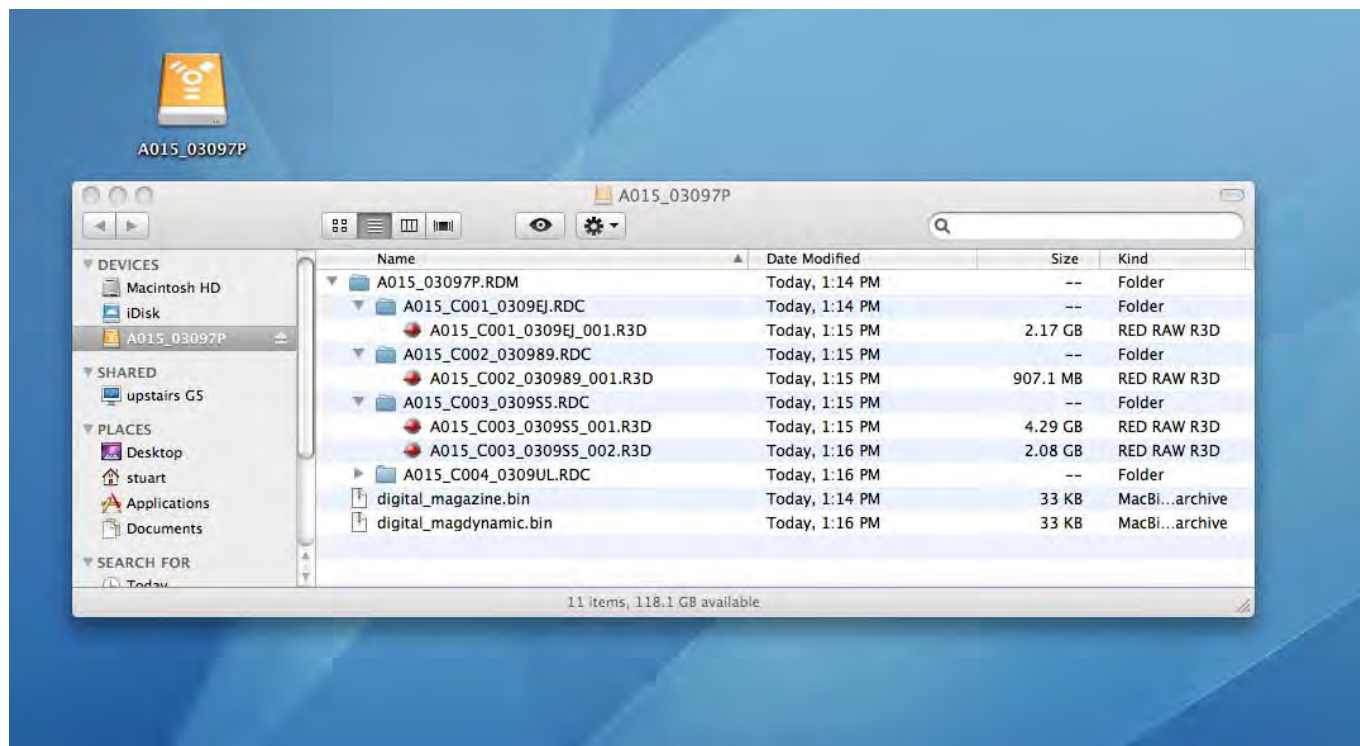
A015_03097P

A015_03097P

DEVICES
Macintosh HD
iDisk
A015_03097P

SHARED
upstairs G5

PLACES
Desktop
stuart
Applications
Documents

SEARCH FOR
Today

| Name | Date Modified | Size | Kind |
|---|---|---|---|
| A015_03097P.RDM | Today, 1:14 PM | -- | Folder |
| A015_C001_0309EJ.RDC | Today, 1:14 PM | -- | Folder |
| A015_C001_0309EJ_001.R3D | Today, 1:15 PM | 2.17 GB | RED RAW R3D |
| A015_C002_030989.RDC | Today, 1:15 PM | -- | Folder |
| A015_C002_030989_001.R3D | Today, 1:15 PM | 907.1 MB | RED RAW R3D |
| A015_C003_0309S5.RDC | Today, 1:15 PM | -- | Folder |
| A015_C003_0309S5_001.R3D | Today, 1:15 PM | 4.29 GB | RED RAW R3D |
| A015_C003_0309S5_002.R3D | Today, 1:16 PM | 2.08 GB | RED RAW R3D |
| A015_C004_0309UL.RDC | Today, 1:16 PM | -- | Folder |
| digital_magazine.bin | Today, 1:14 PM | 33 KB | MacBi...archive |
| digital_magdynamic.bin | Today, 1:16 PM | 33 KB | MacBi...archive |

11 items, 118.1 GB available